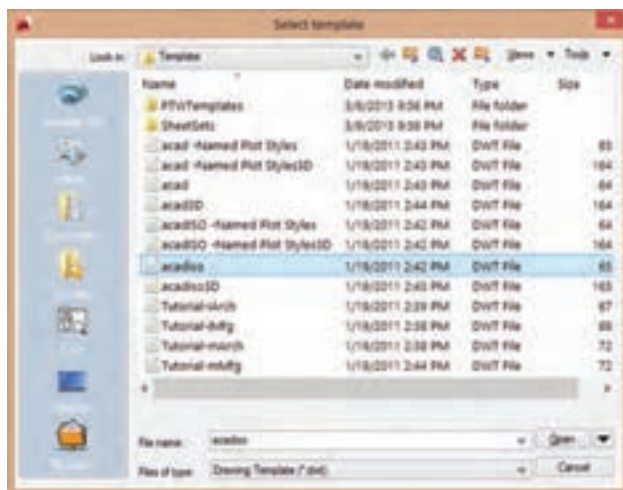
Select template

Look in: Template

Views Tools

| Name | Date modified | Type | Size |
|---|---|---|---|
| PTWTemplates | 3/6/2013 9:56 PM | File folder | |
| SheetSets | 3/6/2013 9:56 PM | File folder | |
| acad -Named Plot Styles | 1/18/2011 2:43 PM | DWT File | 65 |
| acad -Named Plot Styles3D | 1/18/2011 2:43 PM | DWT File | 164 |
| acad | 1/18/2011 2:43 PM | DWT File | 64 |
| acad3D | 1/18/2011 2:44 PM | DWT File | 164 |
| acadISO -Named Plot Styles | 1/18/2011 2:42 PM | DWT File | 64 |
| acadISO -Named Plot Styles3D | 1/18/2011 2:42 PM | DWT File | 164 |
| acadiso | 1/18/2011 2:42 PM | DWT File | 65 |
| acadiso3D | 1/18/2011 2:45 PM | DWT File | 165 |
| Tutorial-iArch | 1/18/2011 2:39 PM | DWT File | 67 |
| Tutorial-iMfg | 1/18/2011 2:38 PM | DWT File | 66 |
| Tutorial-mArch | 1/18/2011 2:38 PM | DWT File | 72 |
| Tutorial-mMfg | 1/18/2011 2:44 PM | DWT File | 72 |

File name: acadiso

Files of type: Drawing Template (*.dwt)

Open

Cancel